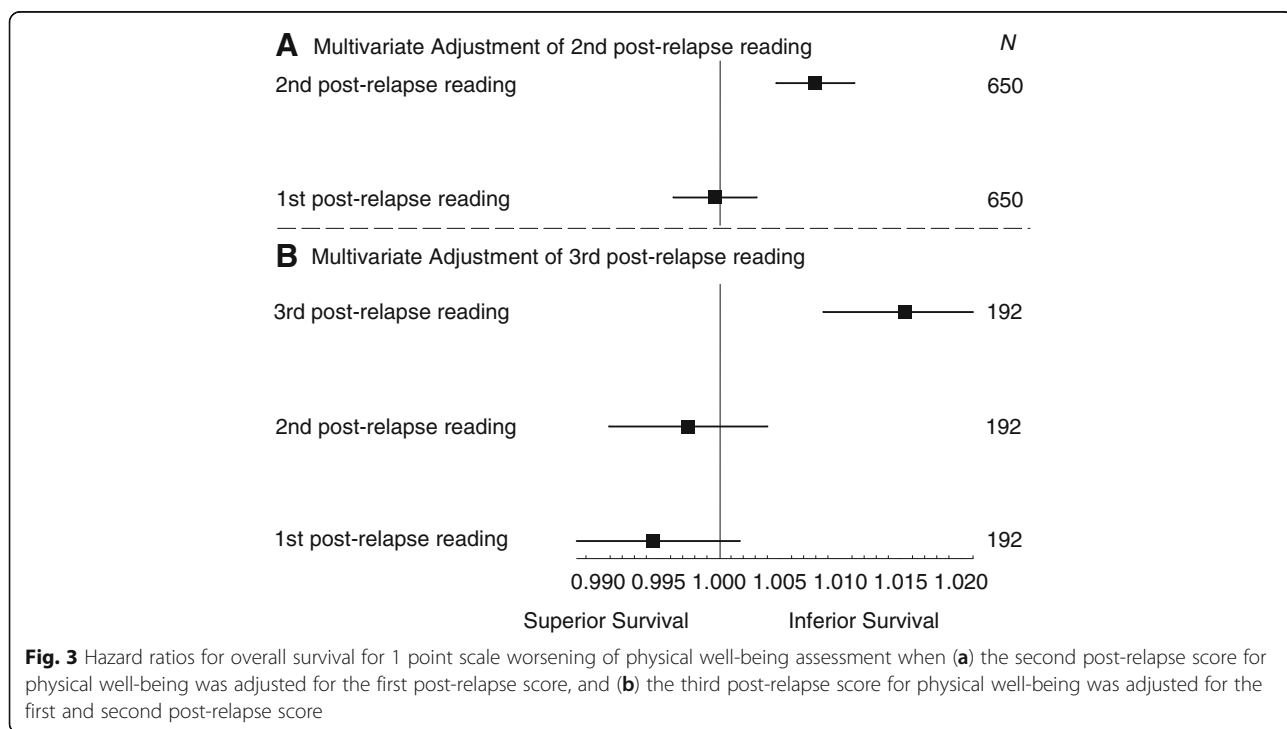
**A** Multivariate Adjustment of 2nd post-relapse reading

*N*

2nd post-relapse reading 650

1st post-relapse reading 650

**B** Multivariate Adjustment of 3rd post-relapse reading

3rd post-relapse reading 192

2nd post-relapse reading 192

1st post-relapse reading 192

0.990 0.995 1.000 1.005 1.010 1.015 1.020

Superior Survival Inferior Survival

**Fig. 3** Hazard ratios for overall survival for 1 point scale worsening of physical well-being assessment when (**a**) the second post-relapse score for physical well-being was adjusted for the first post-relapse score, and (**b**) the third post-relapse score for physical well-being was adjusted for the first and second post-relapse score